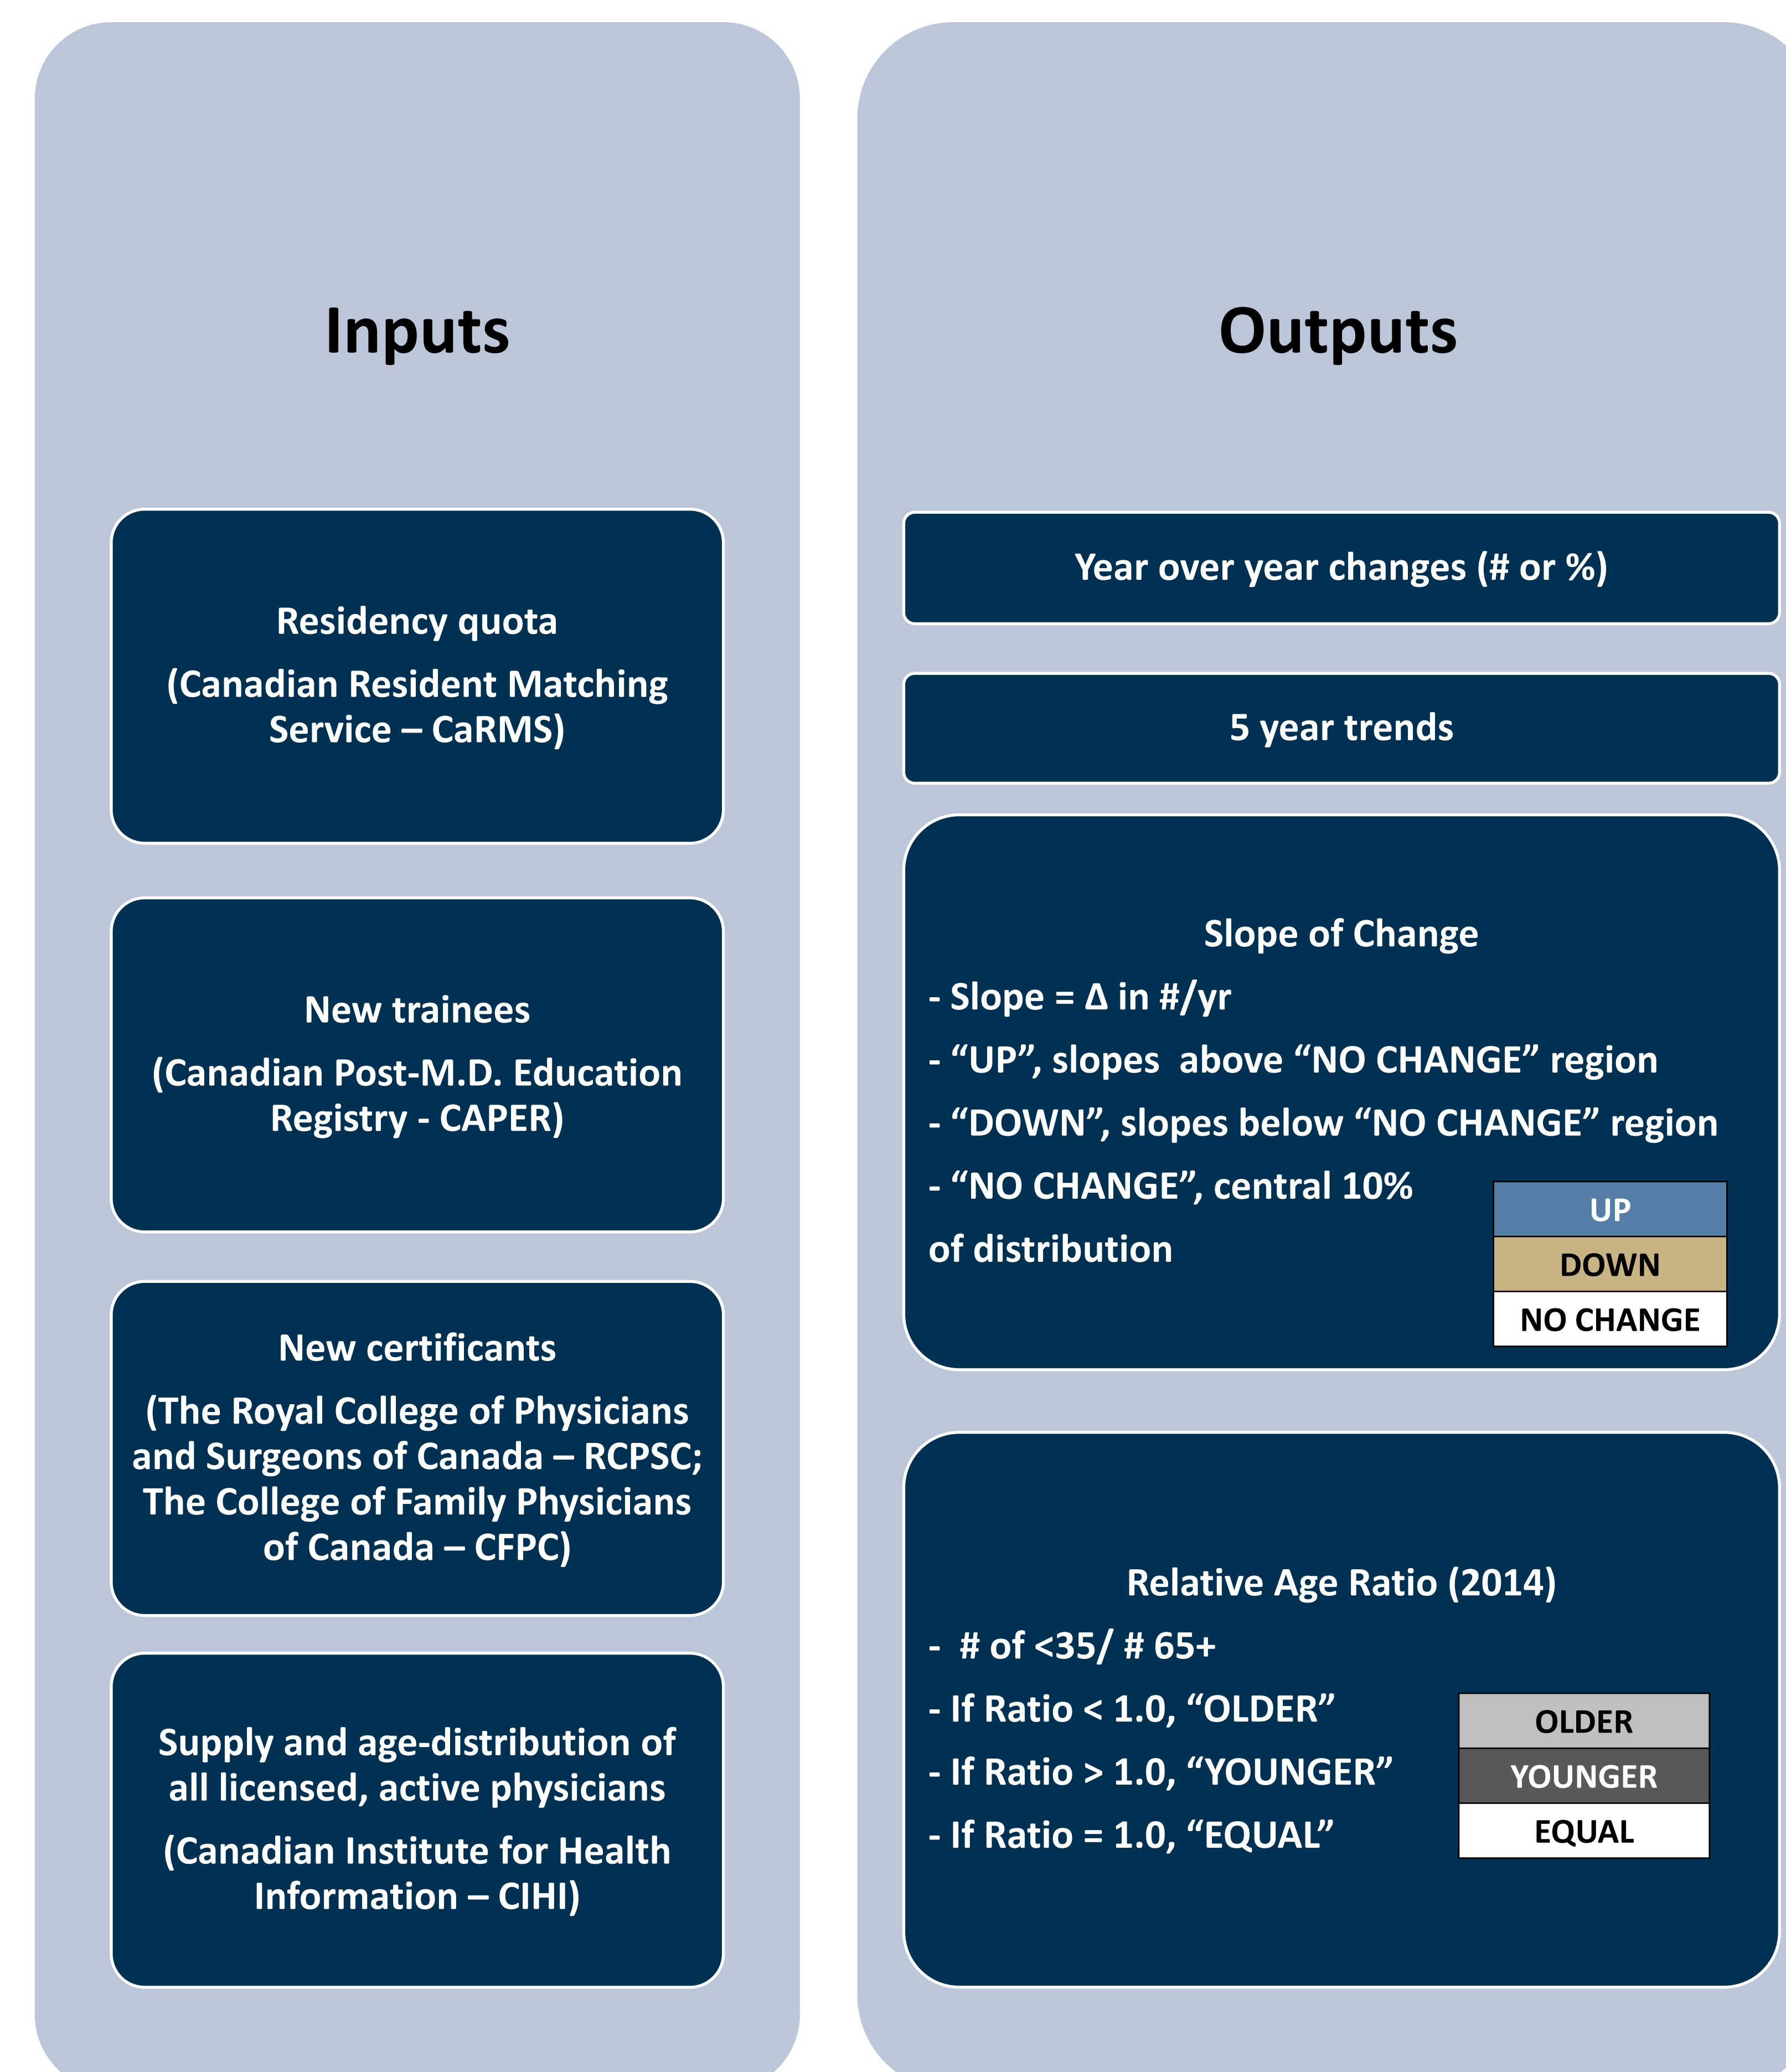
Inputs

Residency quota

(Canadian Resident Matching Service – CaRMS)

New trainees

(Canadian Post-M.D. Education Registry - CAPER)

New certificants

(The Royal College of Physicians and Surgeons of Canada – RCPSC; The College of Family Physicians of Canada – CFPC)

Supply and age-distribution of all licensed, active physicians

(Canadian Institute for Health Information – CIHI)

Outputs

Year over year changes (# or %)

5 year trends

Slope of Change

- Slope = Δ in #/yr

- "UP", slopes above "NO CHANGE" region

- "DOWN", slopes below "NO CHANGE" region

- "NO CHANGE", central 10% of distribution

UP
DOWN
NO CHANGE

Relative Age Ratio (2014)

- # of <35/ # 65+

- If Ratio < 1.0, "OLDER"

- If Ratio > 1.0, "YOUNGER"

- If Ratio = 1.0, "EQUAL"

OLDER
YOUNGER
EQUAL